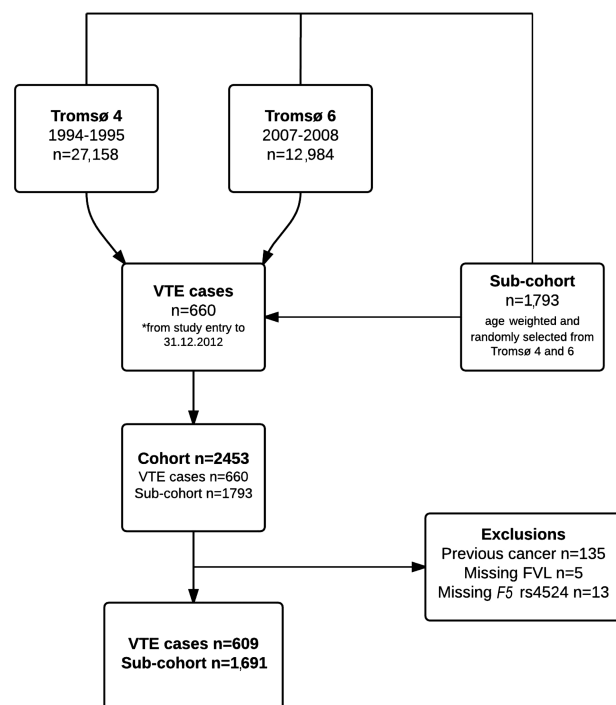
Tromsø 4
1994-1995
n=27,158

Tromsø 6
2007-2008
n=12,984

VTE cases
n=660
*from study entry to 31.12.2012

Sub-cohort
n=1,793
age weighted and randomly selected from Tromsø 4 and 6

Cohort n=2453
VTE cases n=660
Sub-cohort n=1793

Exclusions
Previous cancer n=135
Missing FVL n=5
Missing *F5* rs4524 n=13

VTE cases n=609
Sub-cohort n=1,691